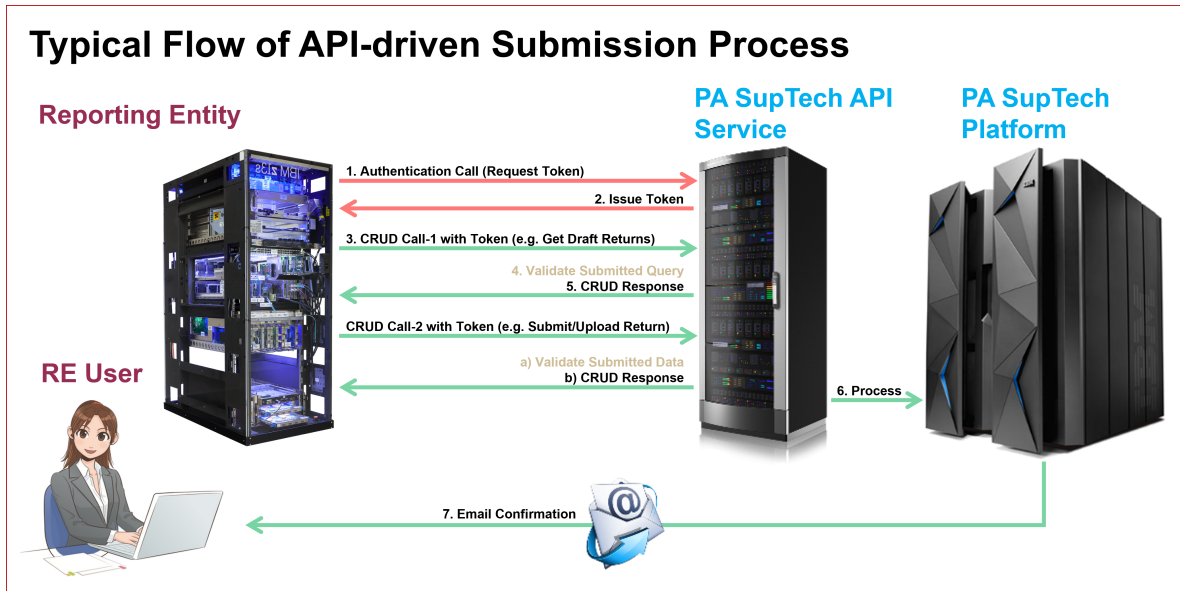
Typical Flow of API-driven Submission Process

Reporting Entity

PA SupTech API Service

PA SupTech Platform

IBM z13s

1. Authentication Call (Request Token)

2. Issue Token

3. CRUD Call-1 with Token (e.g. Get Draft Returns)

4. Validate Submitted Query

5. CRUD Response

CRUD Call-2 with Token (e.g. Submit/Upload Return)

a) Validate Submitted Data

b) CRUD Response

RE User

6. Process

7. Email Confirmation